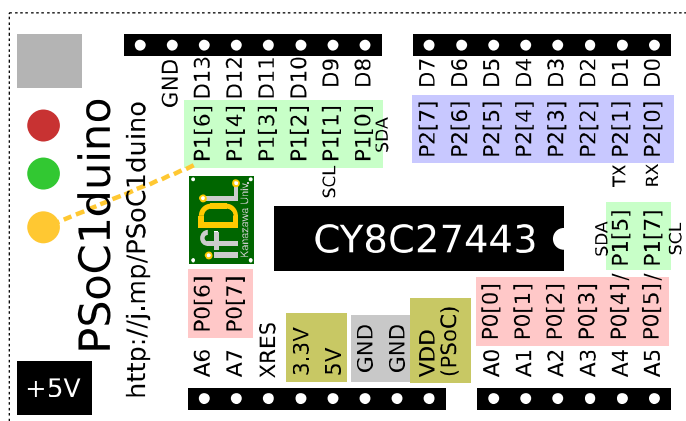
PSoC1duino
http://j.mp/PSoC1duino

GND D13 D12 D11 D10 D9 D8
P1[6] P1[4] P1[3] P1[2] P1[1] P1[0]
SCL SDA

D7 D6 D5 D4 D3 D2 D1 D0
P2[7] P2[6] P2[5] P2[4] P2[3] P2[2] P2[1] P2[0]
TX RX

ifDL
Kanazawa Univ.

CY8C27443

SDA P1[5] P1[7] SCL

P0[6] P0[7]

3.3V 5V
GND GND
VDD (PSoC)

P0[0] P0[1] P0[2] P0[3] P0[4]/ P0[5]/

A6 A7 XRES
A0 A1 A2 A3 A4 A5

+5V